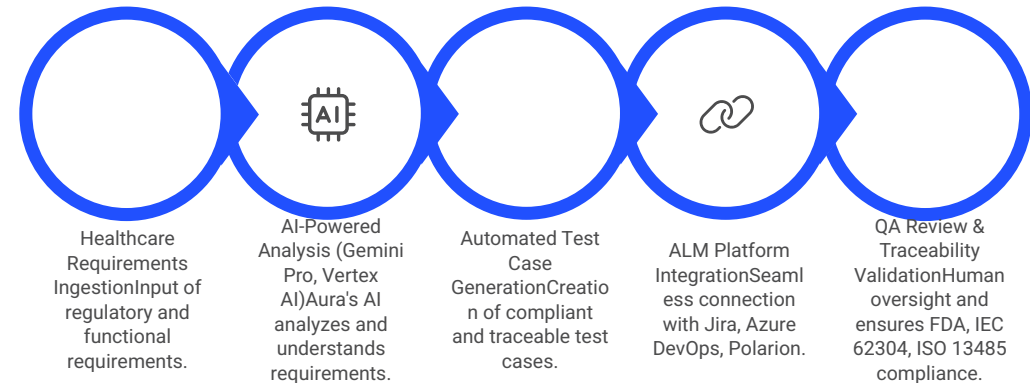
AI

Healthcare Requirements IngestionInput of regulatory and functional requirements.

AI-Powered Analysis (Gemini Pro, Vertex AI)Aura's AI analyzes and understands requirements.

Automated Test Case GenerationCreation of compliant and traceable test cases.

ALM Platform IntegrationSeamless connection with Jira, Azure DevOps, Polarion.

QA Review & Traceability ValidationHuman oversight and ensures FDA, IEC 62304, ISO 13485 compliance.